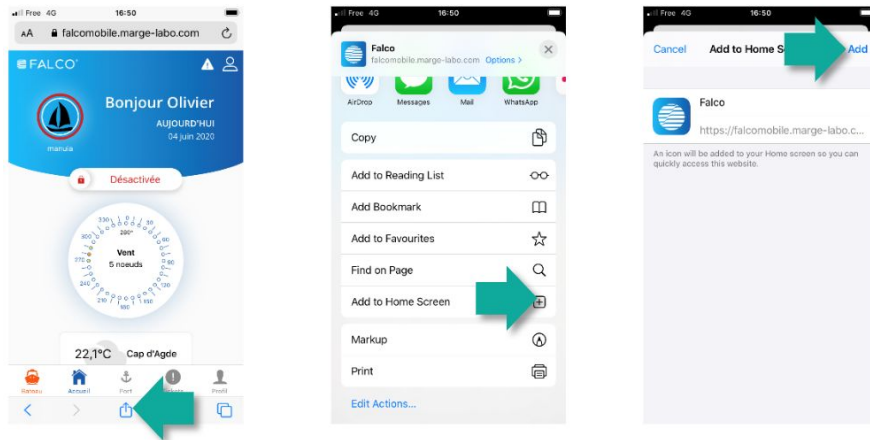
Free 4G 16:50
AA falcomobile.marge-labo.com
FALCO
Bonjour Olivier
AUJOURD'HUI
04 juin 2020
manuia
Désactivée
330 30 300 280° 60 270 Vent 5 noeuds 90 240 120 210 150 180
22,1°C Cap d'Agde
Bateau Accueil Port Alerte Profil

Free 4G 16:50
Falco
falcomobile.marge-labo.com Options >
AirDrop Messages Mail WhatsApp
Copy
Add to Reading List
Add Bookmark
Add to Favourites
Find on Page
Add to Home Screen
Markup
Print
Edit Actions...

Free 4G 16:50
Cancel Add to Home S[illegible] Add
Falco
https://falcomobile.marge-labo.c...
An icon will be added to your Home screen so you can quickly access this website.